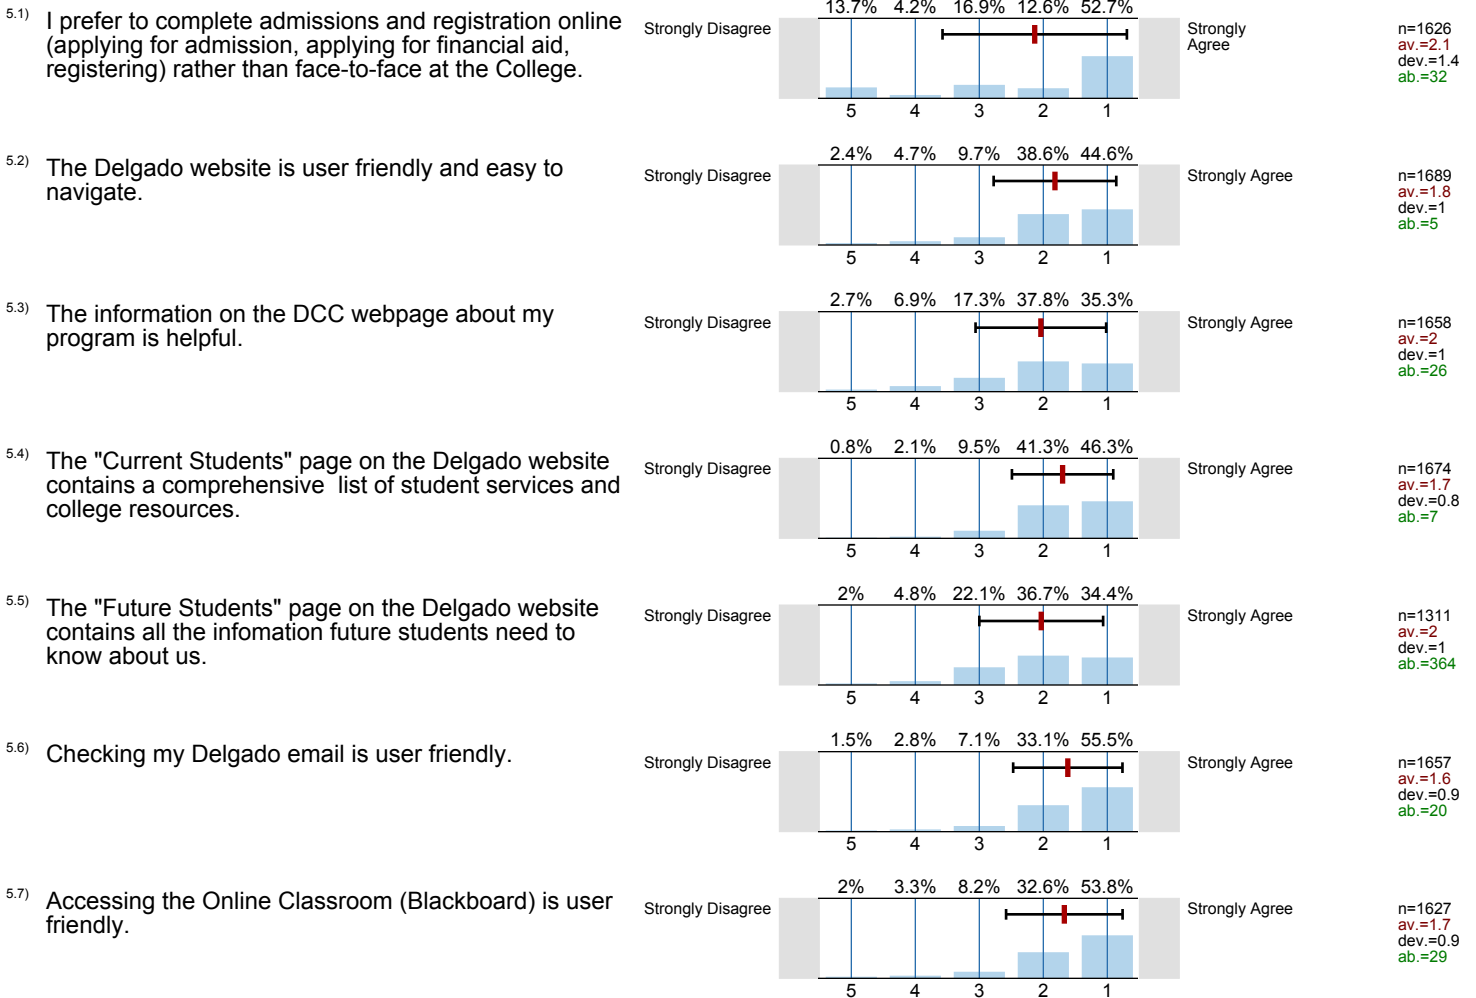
5.1) I prefer to complete admissions and registration online (applying for admission, applying for financial aid, registering) rather than face-to-face at the College.

Strongly Disagree

13.7% 4.2% 16.9% 12.6% 52.7%

5 4 3 2 1

Strongly Agree

n=1626
av.=2.1
dev.=1.4
ab.=32

5.2) The Delgado website is user friendly and easy to navigate.

Strongly Disagree

2.4% 4.7% 9.7% 38.6% 44.6%

5 4 3 2 1

Strongly Agree

n=1689
av.=1.8
dev.=1
ab.=5

5.3) The information on the DCC webpage about my program is helpful.

Strongly Disagree

2.7% 6.9% 17.3% 37.8% 35.3%

5 4 3 2 1

Strongly Agree

n=1658
av.=2
dev.=1
ab.=26

5.4) The "Current Students" page on the Delgado website contains a comprehensive list of student services and college resources.

Strongly Disagree

0.8% 2.1% 9.5% 41.3% 46.3%

5 4 3 2 1

Strongly Agree

n=1674
av.=1.7
dev.=0.8
ab.=7

5.5) The "Future Students" page on the Delgado website contains all the infomation future students need to know about us.

Strongly Disagree

2% 4.8% 22.1% 36.7% 34.4%

5 4 3 2 1

Strongly Agree

n=1311
av.=2
dev.=1
ab.=364

5.6) Checking my Delgado email is user friendly.

Strongly Disagree

1.5% 2.8% 7.1% 33.1% 55.5%

5 4 3 2 1

Strongly Agree

n=1657
av.=1.6
dev.=0.9
ab.=20

5.7) Accessing the Online Classroom (Blackboard) is user friendly.

Strongly Disagree

2% 3.3% 8.2% 32.6% 53.8%

5 4 3 2 1

Strongly Agree

n=1627
av.=1.7
dev.=0.9
ab.=29